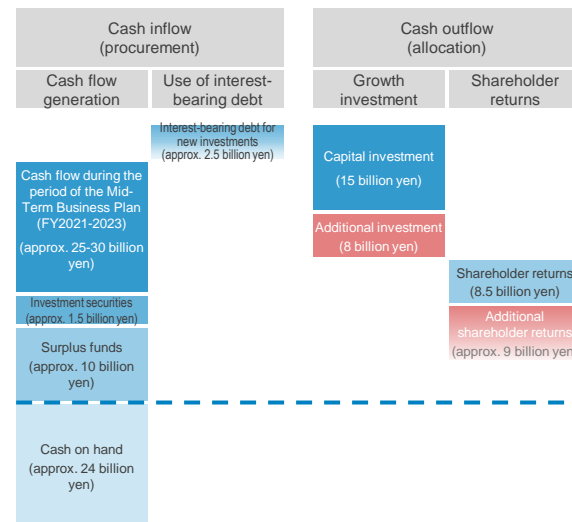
Cash inflow (procurement)

Cash flow generation

Use of interest-bearing debt

Cash outflow (allocation)

Growth investment

Shareholder returns

Interest-bearing debt for new investments (approx. 2.5 billion yen)

Cash flow during the period of the Mid-Term Business Plan (FY2021-2023)

(approx. 25-30 billion yen)

Investment securities (approx. 1.5 billion yen)

Surplus funds (approx. 10 billion yen)

Cash on hand (approx. 24 billion yen)

Capital investment

(15 billion yen)

Additional investment (8 billion yen)

Shareholder returns (8.5 billion yen)

Additional shareholder returns (approx. 9 billion yen)